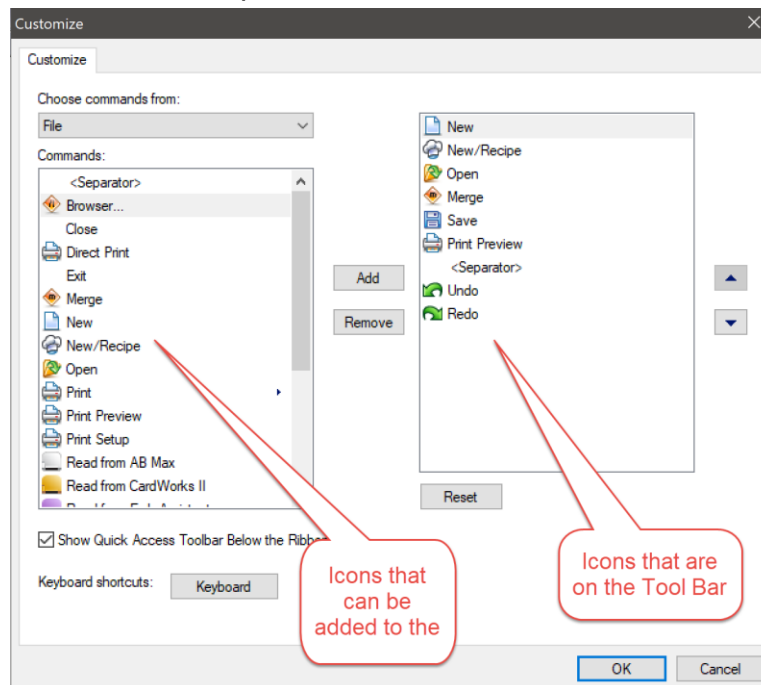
Customize

Customize

Choose commands from:

File

Commands:

<Separator>
Browser...
Close
Direct Print
Exit
Merge
New
New/Recipe
Open
Print
Print Preview
Print Setup
Read from AB Max
Read from CardWorks II
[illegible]

Add

Remove

New
New/Recipe
Open
Merge
Save
Print Preview
<Separator>
Undo
Redo

Reset

Show Quick Access Toolbar Below the Ribbo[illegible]

Keyboard shortcuts: Keyboard

Icons that can be added to the

Icons that are on the Tool Bar

OK

Cancel